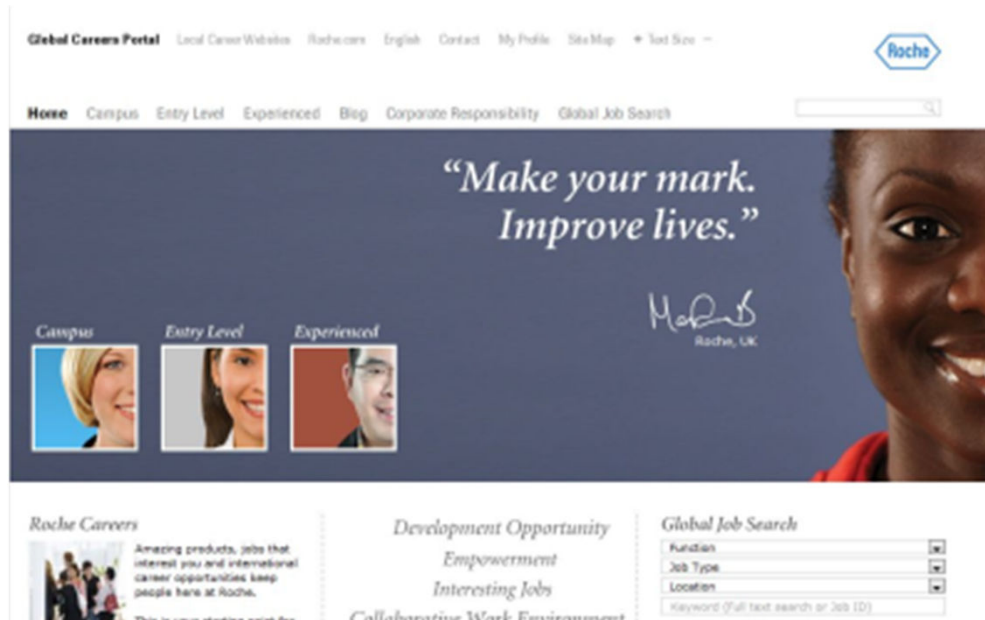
Global Careers Portal Local Career Websites Roche.com English Contact My Profile Site Map + Text Size −

Roche

Home Campus Entry Level Experienced Blog Corporate Responsibility Global Job Search

“Make your mark. Improve lives.”

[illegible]
Roche, UK

Campus

Entry Level

Experienced

Roche Careers

Amazing products, jobs that interest you and international career opportunities keep people here at Roche.

This is your starting point for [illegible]

Development Opportunity

Empowerment

Interesting Jobs

Collaborative Work Environment

Global Job Search

Function

Job Type

Location

Keyword (Full text search or Job ID)